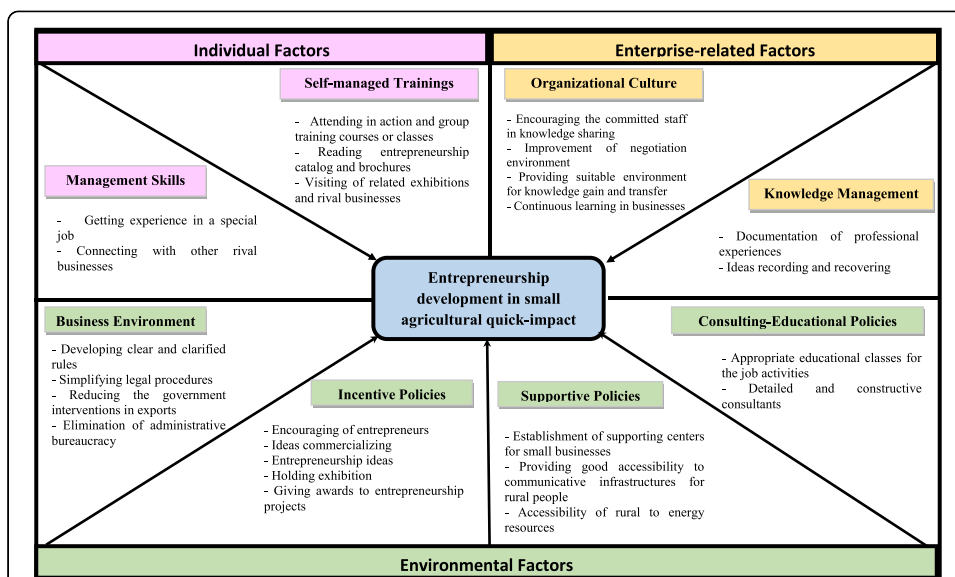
Individual Factors

Enterprise-related Factors

Self-managed Trainings

- Attending in action and group training courses or classes
- Reading entrepreneurship catalog and brochures
- Visiting of related exhibitions and rival businesses

Organizational Culture

- Encouraging the committed staff in knowledge sharing
- Improvement of negotiation environment
- Providing suitable environment for knowledge gain and transfer
- Continuous learning in businesses

Management Skills

- Getting experience in a special job
- Connecting with other rival businesses

Knowledge Management

- Documentation of professional experiences
- Ideas recording and recovering

Entrepreneurship development in small agricultural quick-impact

Business Environment

- Developing clear and clarified rules
- Simplifying legal procedures
- Reducing the government interventions in exports
- Elimination of administrative bureaucracy

Consulting-Educational Policies

- Appropriate educational classes for the job activities
- Detailed and constructive consultants

Incentive Policies

- Encouraging of entrepreneurs
- Ideas commercializing
- Entrepreneurship ideas
- Holding exhibition
- Giving awards to entrepreneurship projects

Supportive Policies

- Establishment of supporting centers for small businesses
- Providing good accessibility to communicative infrastructures for rural people
- Accessibility of rural to energy resources

Environmental Factors